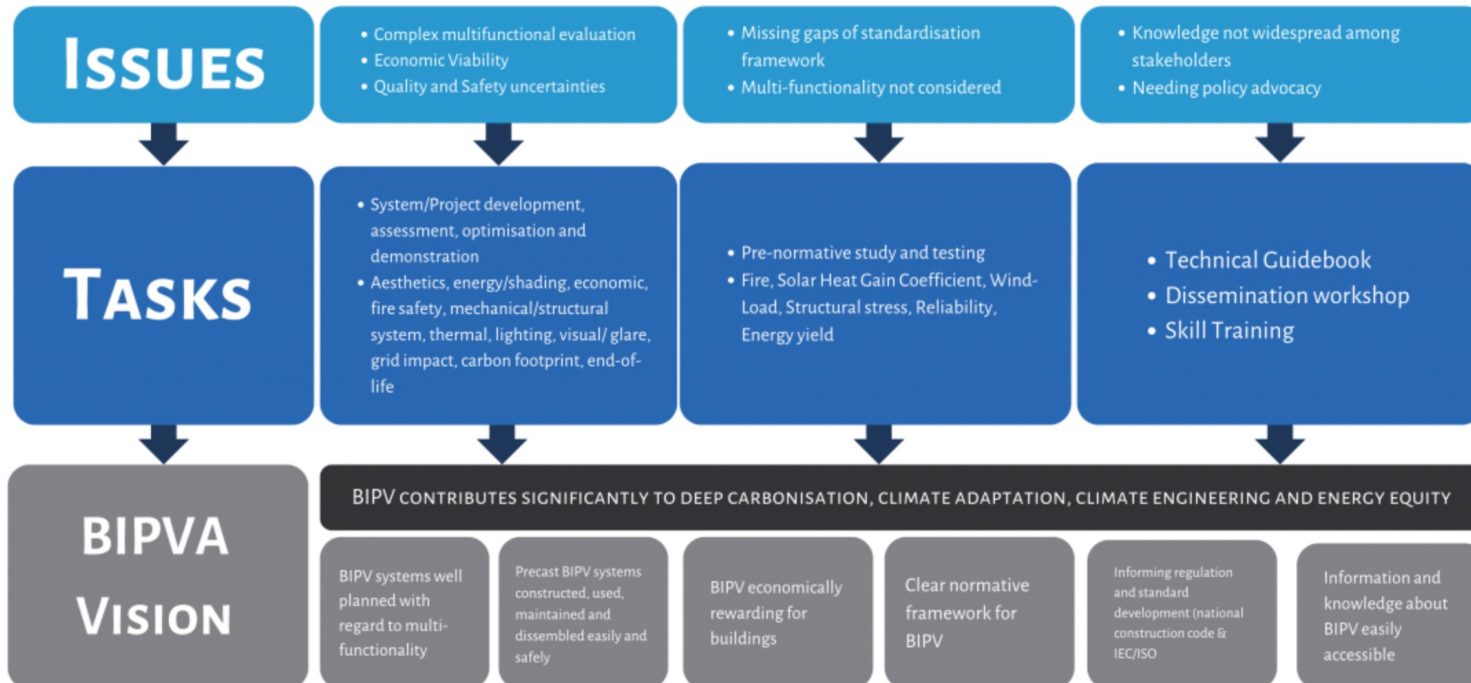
Issues

• Complex multifunctional evaluation
• Economic Viability
• Quality and Safety uncertainties

• Missing gaps of standardisation framework
• Multi-functionality not considered

• Knowledge not widespread among stakeholders
• Needing policy advocacy

Tasks

• System/Project development, assessment, optimisation and demonstration
• Aesthetics, energy/shading, economic, fire safety, mechanical/structural system, thermal, lighting, visual/ glare, grid impact, carbon footprint, end-of-life

• Pre-normative study and testing
• Fire, Solar Heat Gain Coefficient, Wind-Load, Structural stress, Reliability, Energy yield

• Technical Guidebook
• Dissemination workshop
• Skill Training

BIPVA Vision

BIPV contributes significantly to deep carbonisation, climate adaptation, climate engineering and energy equity

BIPV systems well planned with regard to multi-functionality

Precast BIPV systems constructed, used, maintained and dissembled easily and safely

BIPV economically rewarding for buildings

Clear normative framework for BIPV

Informing regulation and standard development (national construction code & IEC/ISO

Information and knowledge about BIPV easily accessible